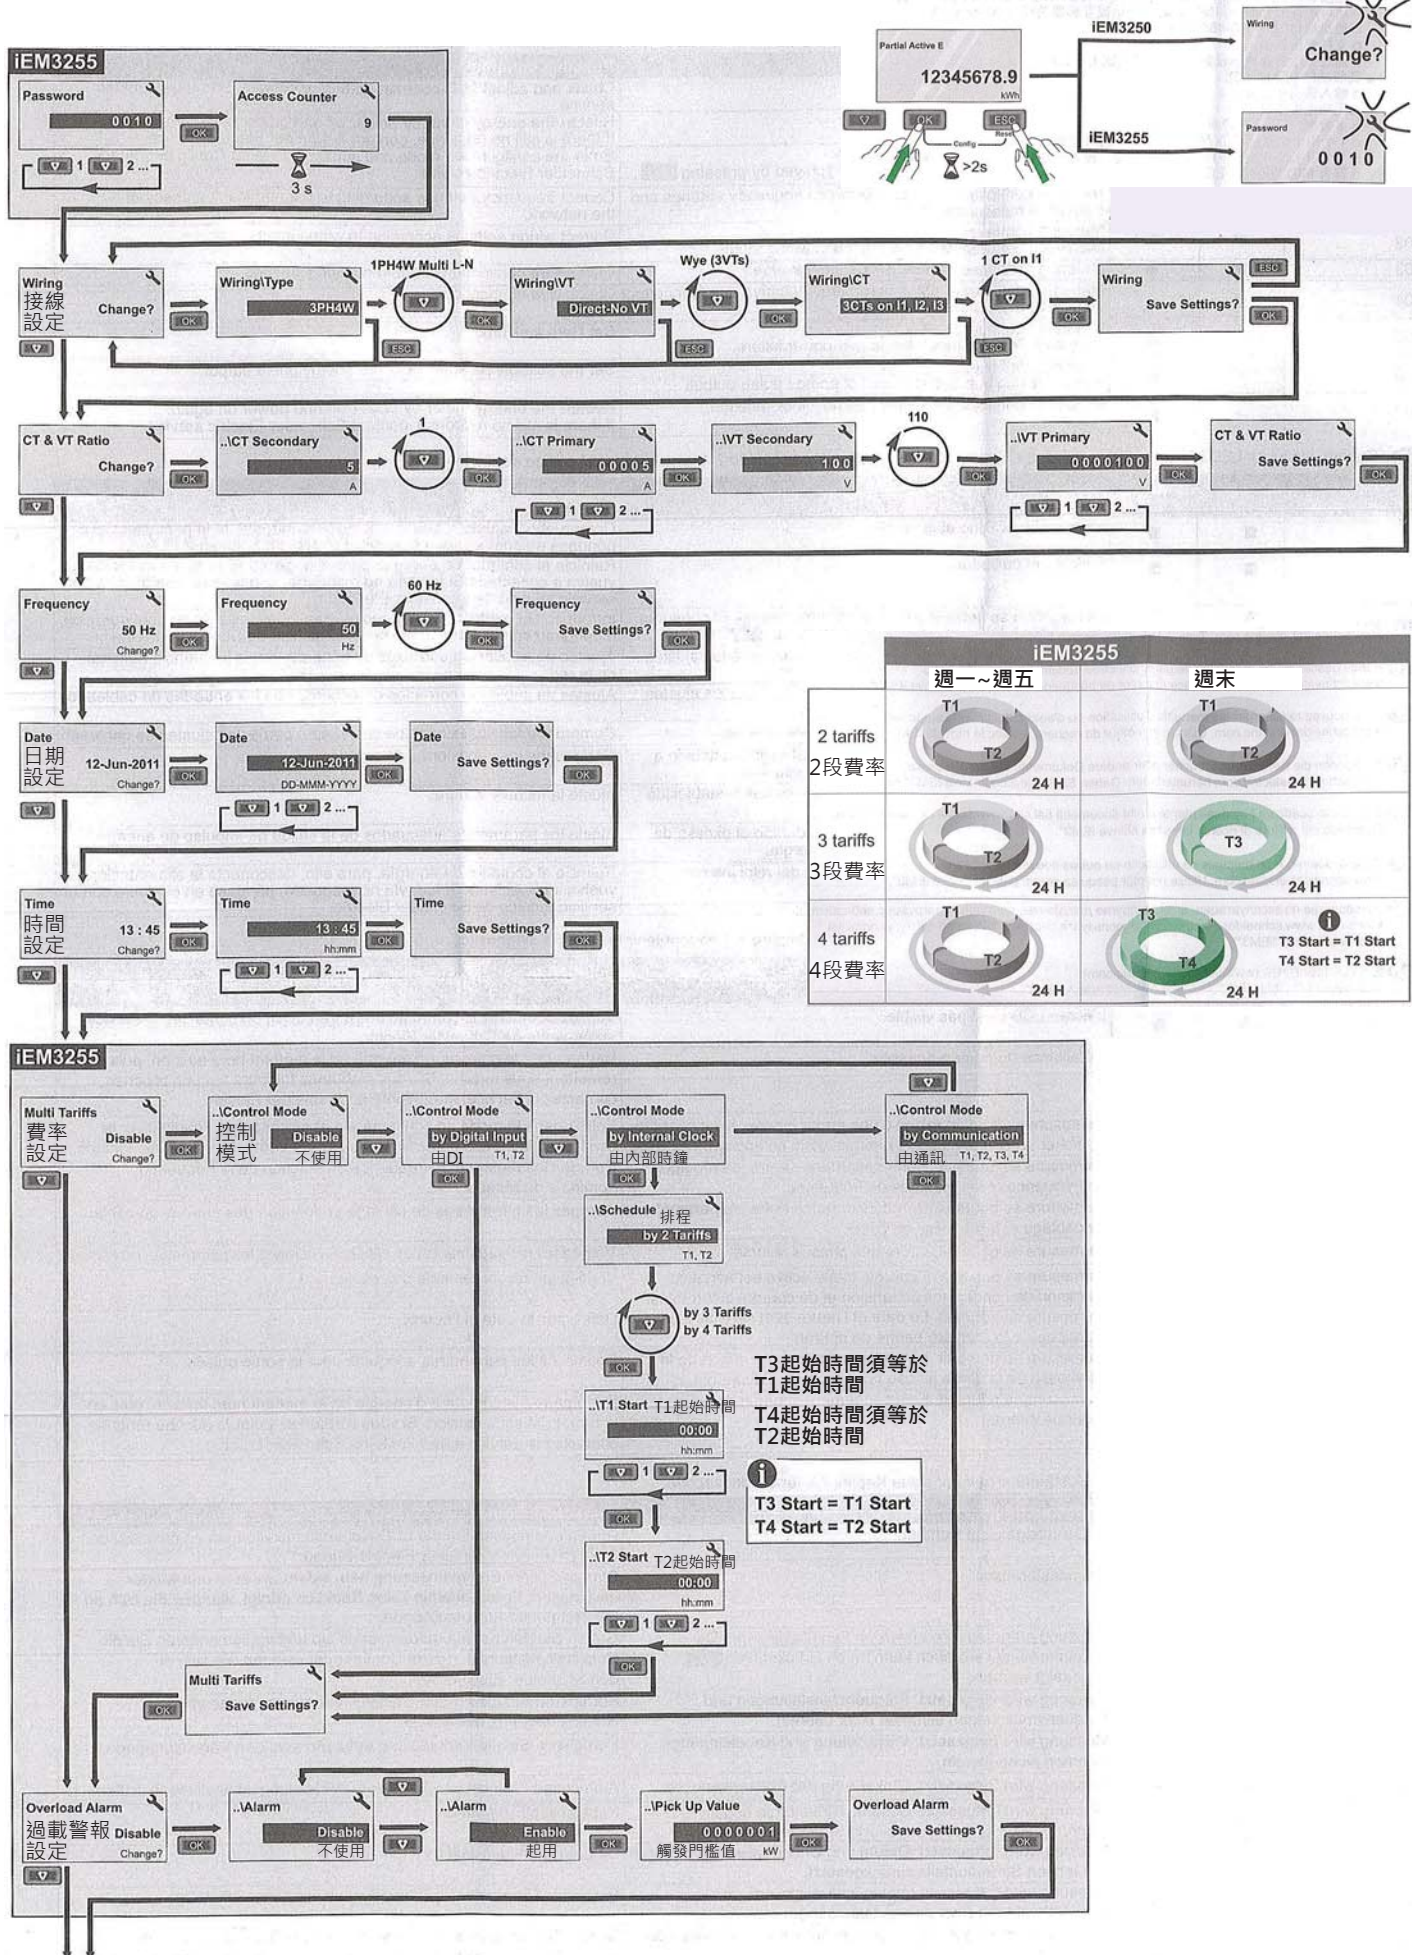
iEM3255

Password
0010
OK
1 2 ...

Access Counter
9
3 s

Partial Active E
12345678.9
kWh
OK ESC
Config
Reset
>2s

iEM3250
Wiring
Change?

iEM3255
Password
0010

Wiring 接線設定 Change?
OK
Wiring\Type
3PH4W
1PH4W Multi L-N
OK
ESC
Wiring\VT
Direct-No VT
Wye (3VTs)
OK
ESC
Wiring\CT
3CTs on I1, I2, I3
1 CT on I1
OK
ESC
Wiring
Save Settings?
OK
ESC

CT & VT Ratio
Change?
OK
..\CT Secondary
5
A
1
OK
..\CT Primary
00005
A
1 2 ...
OK
..\VT Secondary
100
V
110
OK
..\VT Primary
0000100
V
1 2 ...
OK
CT & VT Ratio
Save Settings?
OK

Frequency
50 Hz
Change?
OK
Frequency
50
Hz
60 Hz
OK
Frequency
Save Settings?
OK

Date 日期設定
12-Jun-2011
Change?
OK
Date
12-Jun-2011
DD-MMM-YYYY
1 2 ...
OK
Date
Save Settings?
OK

Time 時間設定
13 : 45
Change?
OK
Time
13 : 45
hh:mm
1 2 ...
OK
Time
Save Settings?
OK

| | iEM3255 | |
|---|---|---|
| | 週一~週五 | 週末 |
| 2 tariffs 2段費率 | T1 T2 24 H | T1 T2 24 H |
| 3 tariffs 3段費率 | T1 T2 24 H | T3 24 H |
| 4 tariffs 4段費率 | T1 T2 24 H | T3 T4 24 H T3 Start = T1 Start T4 Start = T2 Start |

iEM3255

Multi Tariffs 費率設定
Disable
Change?
OK
..\Control Mode 控制模式
Disable
不使用
..\Control Mode
by Digital Input
由DI T1, T2
OK
..\Control Mode
by Internal Clock
由內部時鐘
OK
..\Control Mode
by Communication
由通訊 T1, T2, T3, T4
OK

..\Schedule 排程
by 2 Tariffs
T1, T2
by 3 Tariffs
by 4 Tariffs
OK

T3起始時間須等於T1起始時間
T4起始時間須等於T2起始時間

..\T1 Start T1起始時間
00:00
hh:mm
1 2 ...
OK

T3 Start = T1 Start
T4 Start = T2 Start

..\T2 Start T2起始時間
00:00
hh:mm
1 2 ...
OK

Multi Tariffs
Save Settings?
OK

Overload Alarm 過載警報設定
Disable
Change?
OK
..\Alarm
Disable
不使用
..\Alarm
Enable
起用
OK
..\Pick Up Value
0000001
觸發門檻值 kW
OK
Overload Alarm
Save Settings?
OK